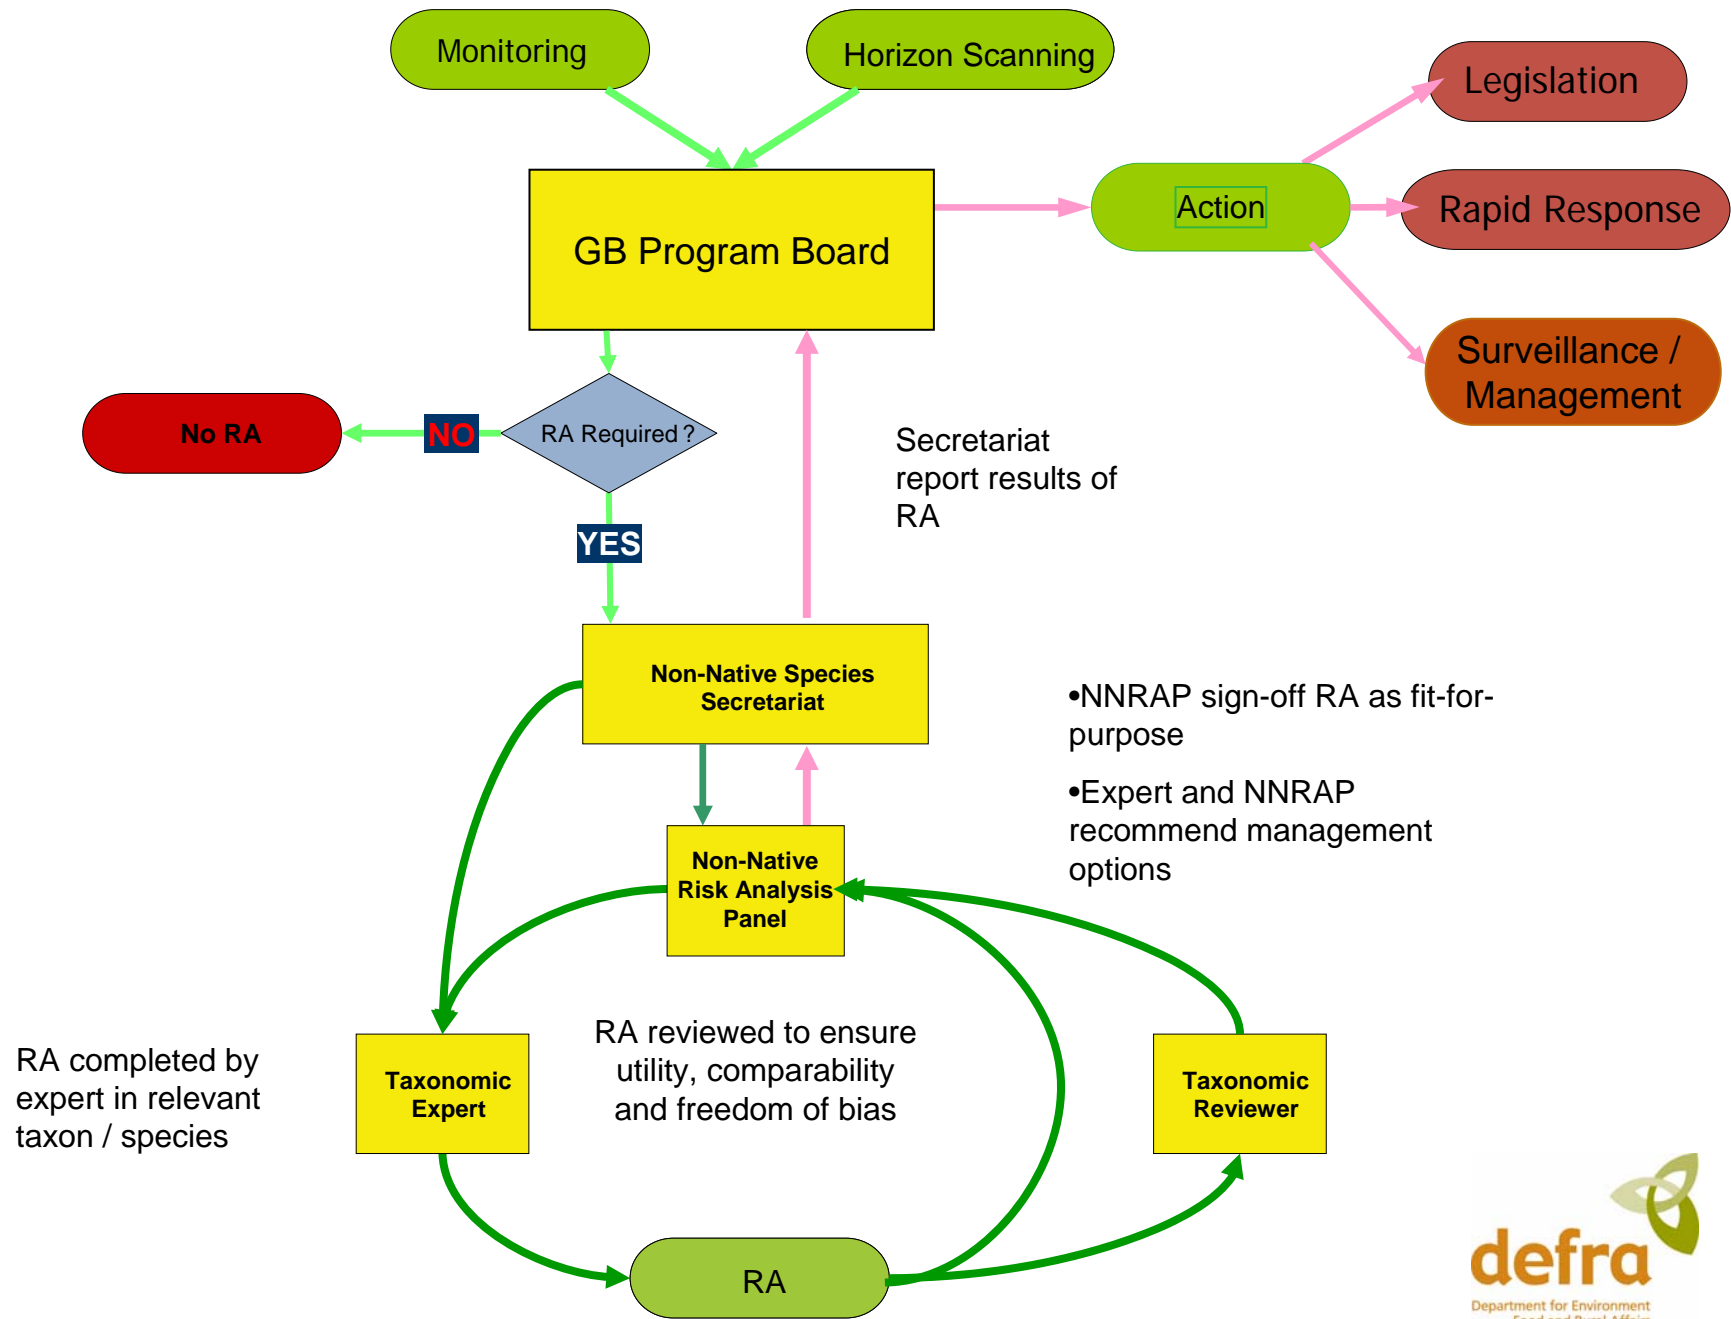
Monitoring

Horizon Scanning

Legislation

GB Program Board

Action

Rapid Response

Surveillance / Management

No RA

NO

RA Required ?

Secretariat report results of RA

YES

Non-Native Species Secretariat

•NNRAP sign-off RA as fit-for-purpose

•Expert and NNRAP recommend management options

Non-Native Risk Analysis Panel

RA completed by expert in relevant taxon / species

Taxonomic Expert

RA reviewed to ensure utility, comparability and freedom of bias

Taxonomic Reviewer

RA

defra

Department for Environment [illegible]